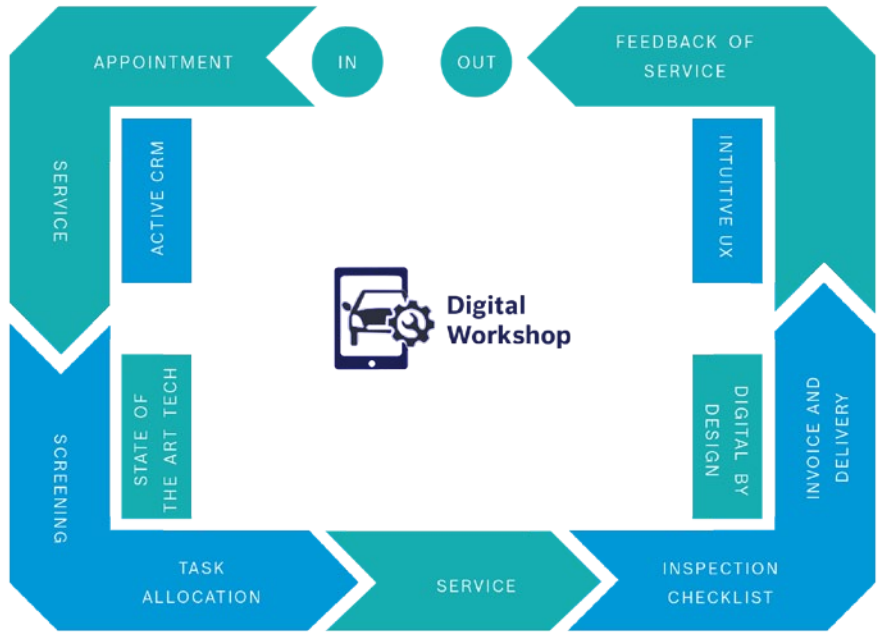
APPOINTMENT

IN

OUT

FEEDBACK OF SERVICE

SERVICE

ACTIVE CRM

INTUITIVE UX

Digital Workshop

SCREENING

STATE OF THE ART TECH

DIGITAL BY DESIGN

INVOICE AND DELIVERY

TASK ALLOCATION

SERVICE

INSPECTION CHECKLIST